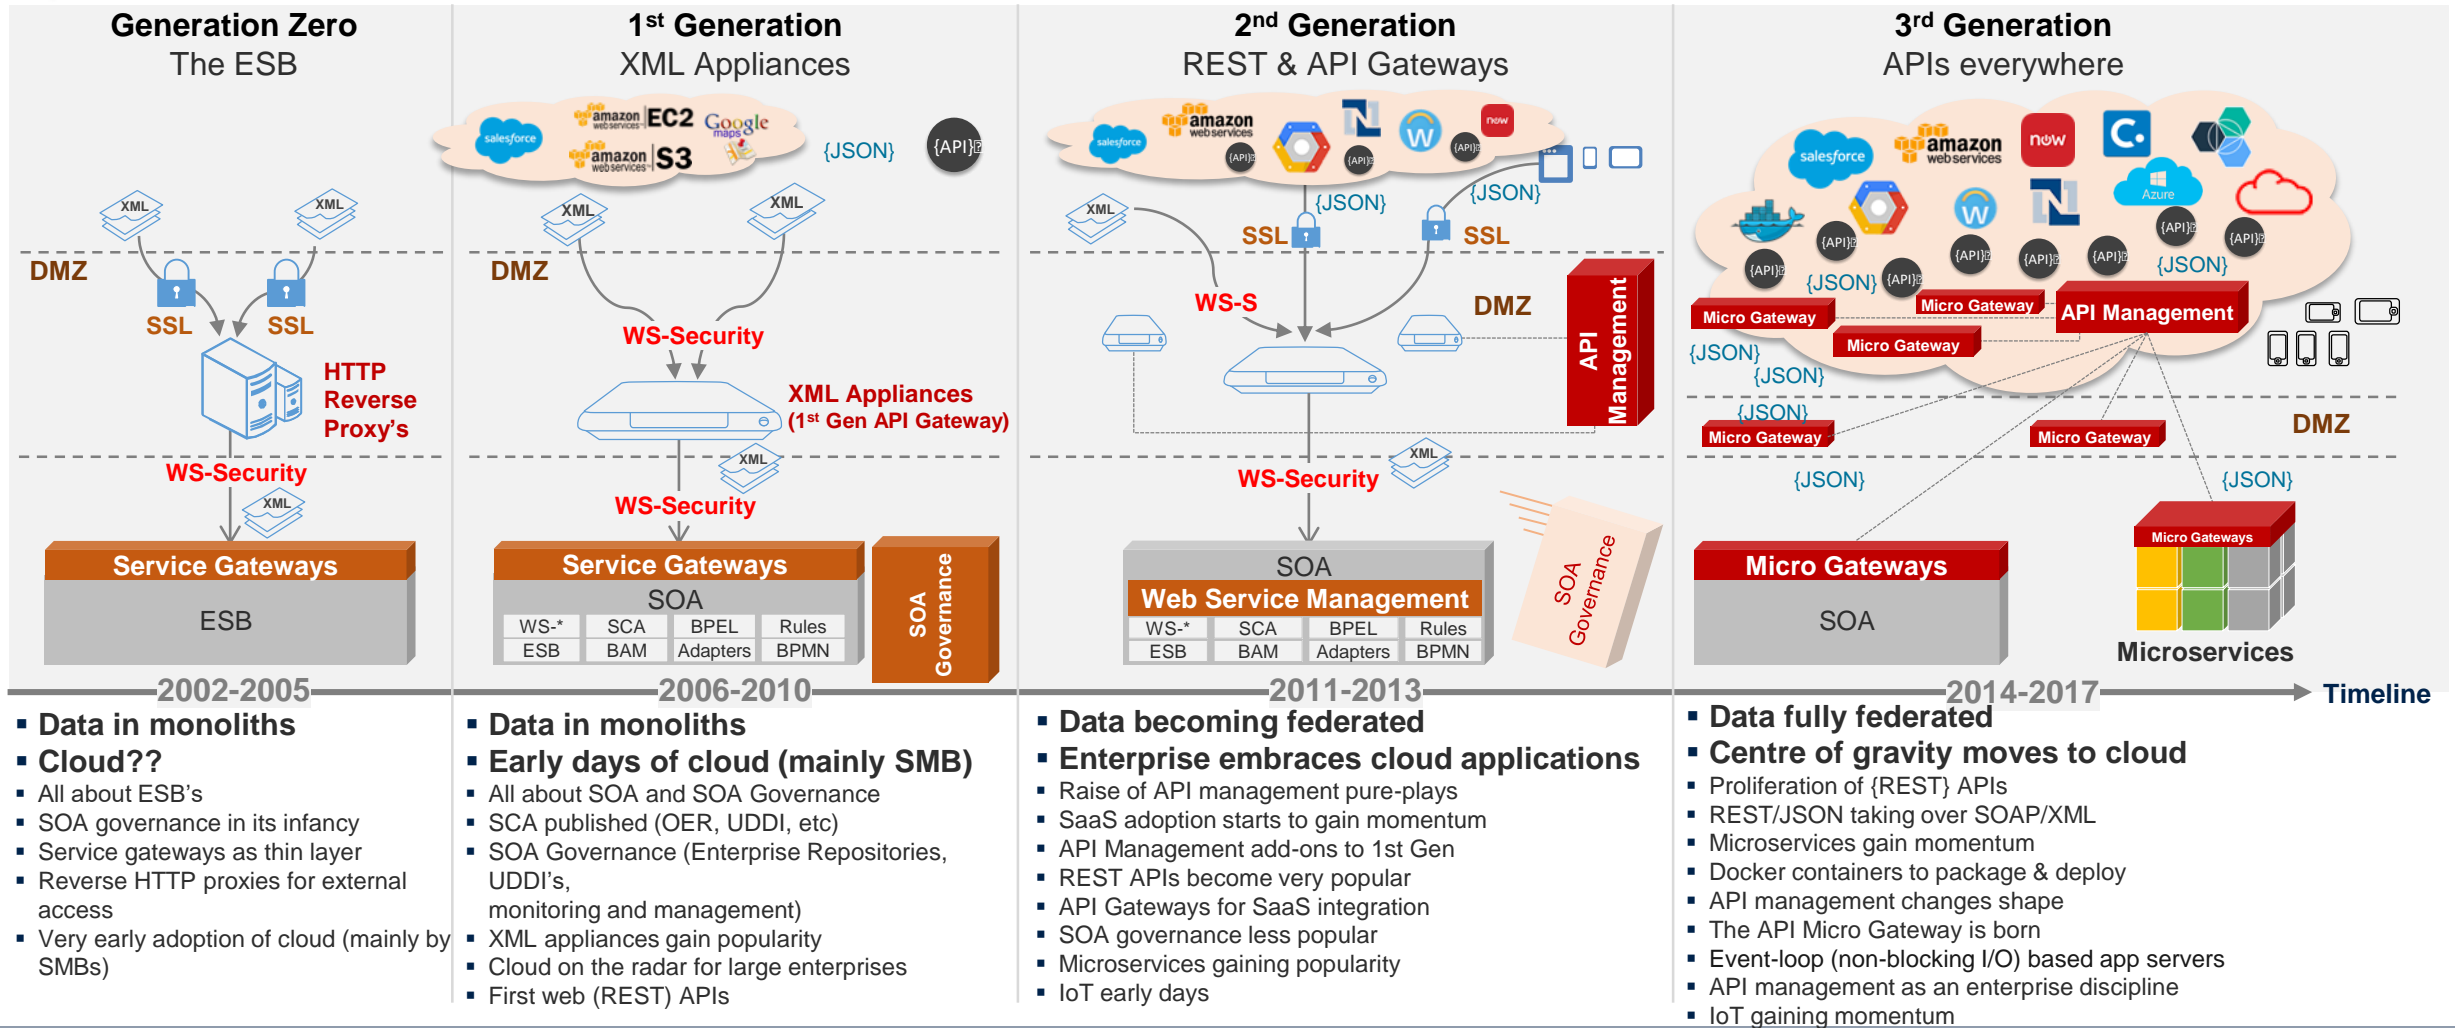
Generation Zero
The ESB

XML XML
DMZ
SSL SSL
HTTP Reverse Proxy's
WS-Security
XML
Service Gateways
ESB

2002-2005

▪ Data in monoliths
▪ Cloud??
▪ All about ESB's
▪ SOA governance in its infancy
▪ Service gateways as thin layer
▪ Reverse HTTP proxies for external access
▪ Very early adoption of cloud (mainly by SMBs)

1$^{st}$ Generation
XML Appliances

salesforce amazon EC2 Google maps amazon S3
{JSON} {API}
XML XML
DMZ
WS-Security
XML Appliances (1$^{st}$ Gen API Gateway)
XML
WS-Security
Service Gateways
SOA

| WS-* | SCA | BPEL | Rules |
|---|---|---|---|
| ESB | BAM | Adapters | BPMN |

SOA Governance

2006-2010

▪ Data in monoliths
▪ Early days of cloud (mainly SMB)
▪ All about SOA and SOA Governance
▪ SCA published (OER, UDDI, etc)
▪ SOA Governance (Enterprise Repositories, UDDI's, monitoring and management)
▪ XML appliances gain popularity
▪ Cloud on the radar for large enterprises
▪ First web (REST) APIs

2$^{nd}$ Generation
REST & API Gateways

salesforce amazon web services {API} {API} {API} now
XML {JSON} {JSON}
SSL SSL
WS-S
DMZ
API Management
XML
WS-Security
SOA
Web Service Management

| WS-* | SCA | BPEL | Rules |
|---|---|---|---|
| ESB | BAM | Adapters | BPMN |

SOA Governance

2011-2013

▪ Data becoming federated
▪ Enterprise embraces cloud applications
▪ Raise of API management pure-plays
▪ SaaS adoption starts to gain momentum
▪ API Management add-ons to 1st Gen
▪ REST APIs become very popular
▪ API Gateways for SaaS integration
▪ SOA governance less popular
▪ Microservices gaining popularity
▪ IoT early days

3$^{rd}$ Generation
APIs everywhere

salesforce amazon web services now Azure
{API} {API} {API} {API} {API} {API} {API} {API}
{JSON} {JSON}
Micro Gateway Micro Gateway API Management Micro Gateway
{JSON} {JSON} {JSON}
Micro Gateway Micro Gateway
DMZ
{JSON} {JSON}
Micro Gateways
Micro Gateways
SOA
Microservices

2014-2017
Timeline

▪ Data fully federated
▪ Centre of gravity moves to cloud
▪ Proliferation of {REST} APIs
▪ REST/JSON taking over SOAP/XML
▪ Microservices gain momentum
▪ Docker containers to package & deploy
▪ API management changes shape
▪ The API Micro Gateway is born
▪ Event-loop (non-blocking I/O) based app servers
▪ API management as an enterprise discipline
▪ IoT gaining momentum